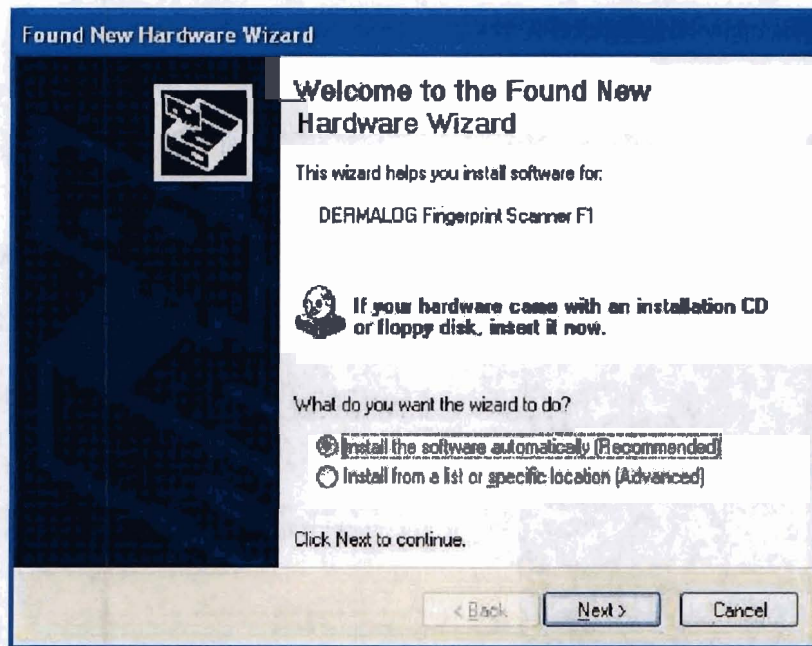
Found New Hardware Wizard

Welcome to the Found New Hardware Wizard

This wizard helps you install software for:

DERMALOG Fingerprint Scanner F1

If your hardware came with an installation CD or floppy disk, insert it now.

What do you want the wizard to do?

Install the software automatically (Recommended)
Install from a list or specific location (Advanced)

Click Next to continue.

< Back Next > Cancel